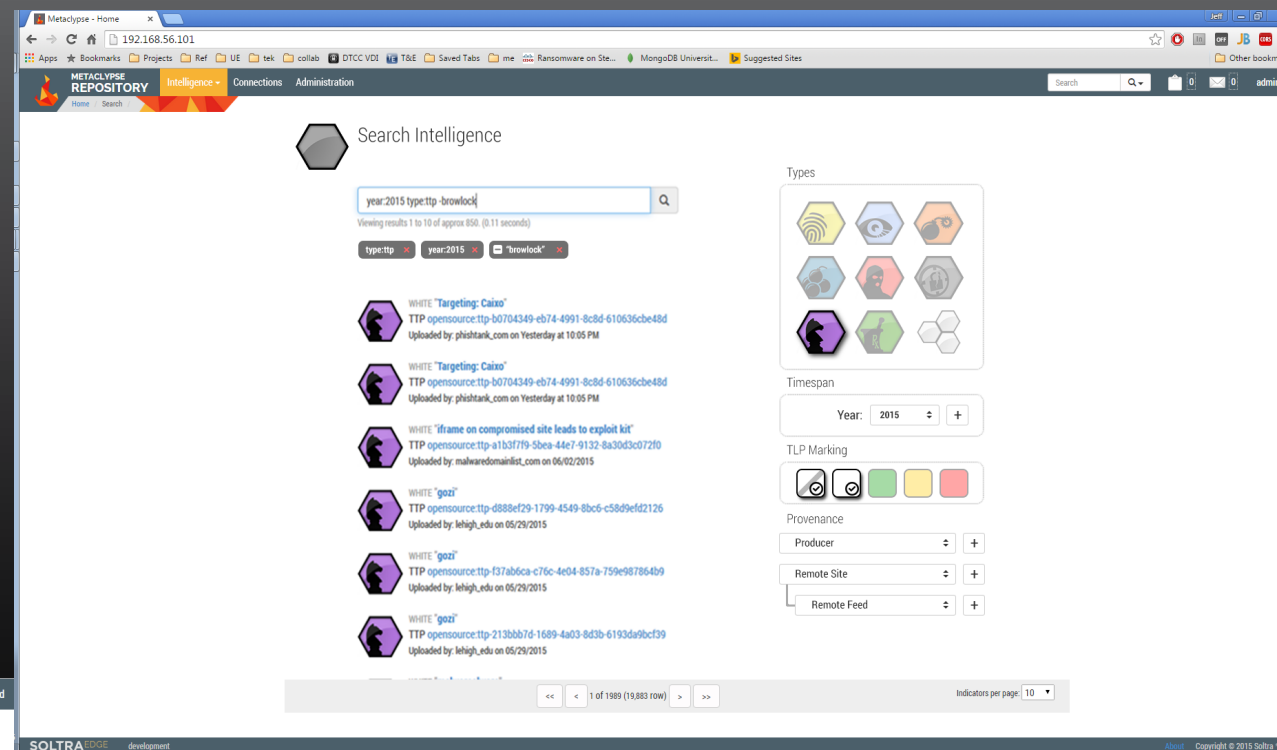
Metaclypse - Home

Jeff

192.168.56.101

Apps Bookmarks Projects Ref UE tek collab DTCC VDI T&E Saved Tabs me Ransomware on Ste... MongoDB Universit... Suggested Sites Other bookm

METACLYPSE REPOSITORY

Intelligence Connections Administration

Search

0 0 admi

Home / Search /

Search Intelligence

year:2015 type:ttp -browlock

Viewing results 1 to 10 of approx 850. (0.11 seconds)

type:ttp × year:2015 × "browlock" ×

WHITE "Targeting: Caixo"
TTP opensource:ttp-b0704349-eb74-4991-8c8d-610636cbe48d
Uploaded by: phishtank_com on Yesterday at 10:05 PM

WHITE "Targeting: Caixo"
TTP opensource:ttp-b0704349-eb74-4991-8c8d-610636cbe48d
Uploaded by: phishtank_com on Yesterday at 10:05 PM

WHITE "iframe on compromised site leads to exploit kit"
TTP opensource:ttp-a1b3f7f9-5bea-44e7-9132-8a30d3c072f0
Uploaded by: malwaredomainlist_com on 06/02/2015

WHITE "gozi"
TTP opensource:ttp-d888ef29-1799-4549-8bc6-c58d9efd2126
Uploaded by: lehigh_edu on 05/29/2015

WHITE "gozi"
TTP opensource:ttp-f37ab6ca-c76c-4e04-857a-759e987864b9
Uploaded by: lehigh_edu on 05/29/2015

WHITE "gozi"
TTP opensource:ttp-213bbb7d-1689-4a03-8d3b-6193da9bcf39
Uploaded by: lehigh_edu on 05/29/2015

<< < 1 of 1989 (19,883 row) > >>

Indicators per page: 10

Types

Timespan

Year: 2015 +

TLP Marking

Provenance

Producer +

Remote Site +

Remote Feed +

SOLTRA EDGE development

About Copyright © 2015 Soltra